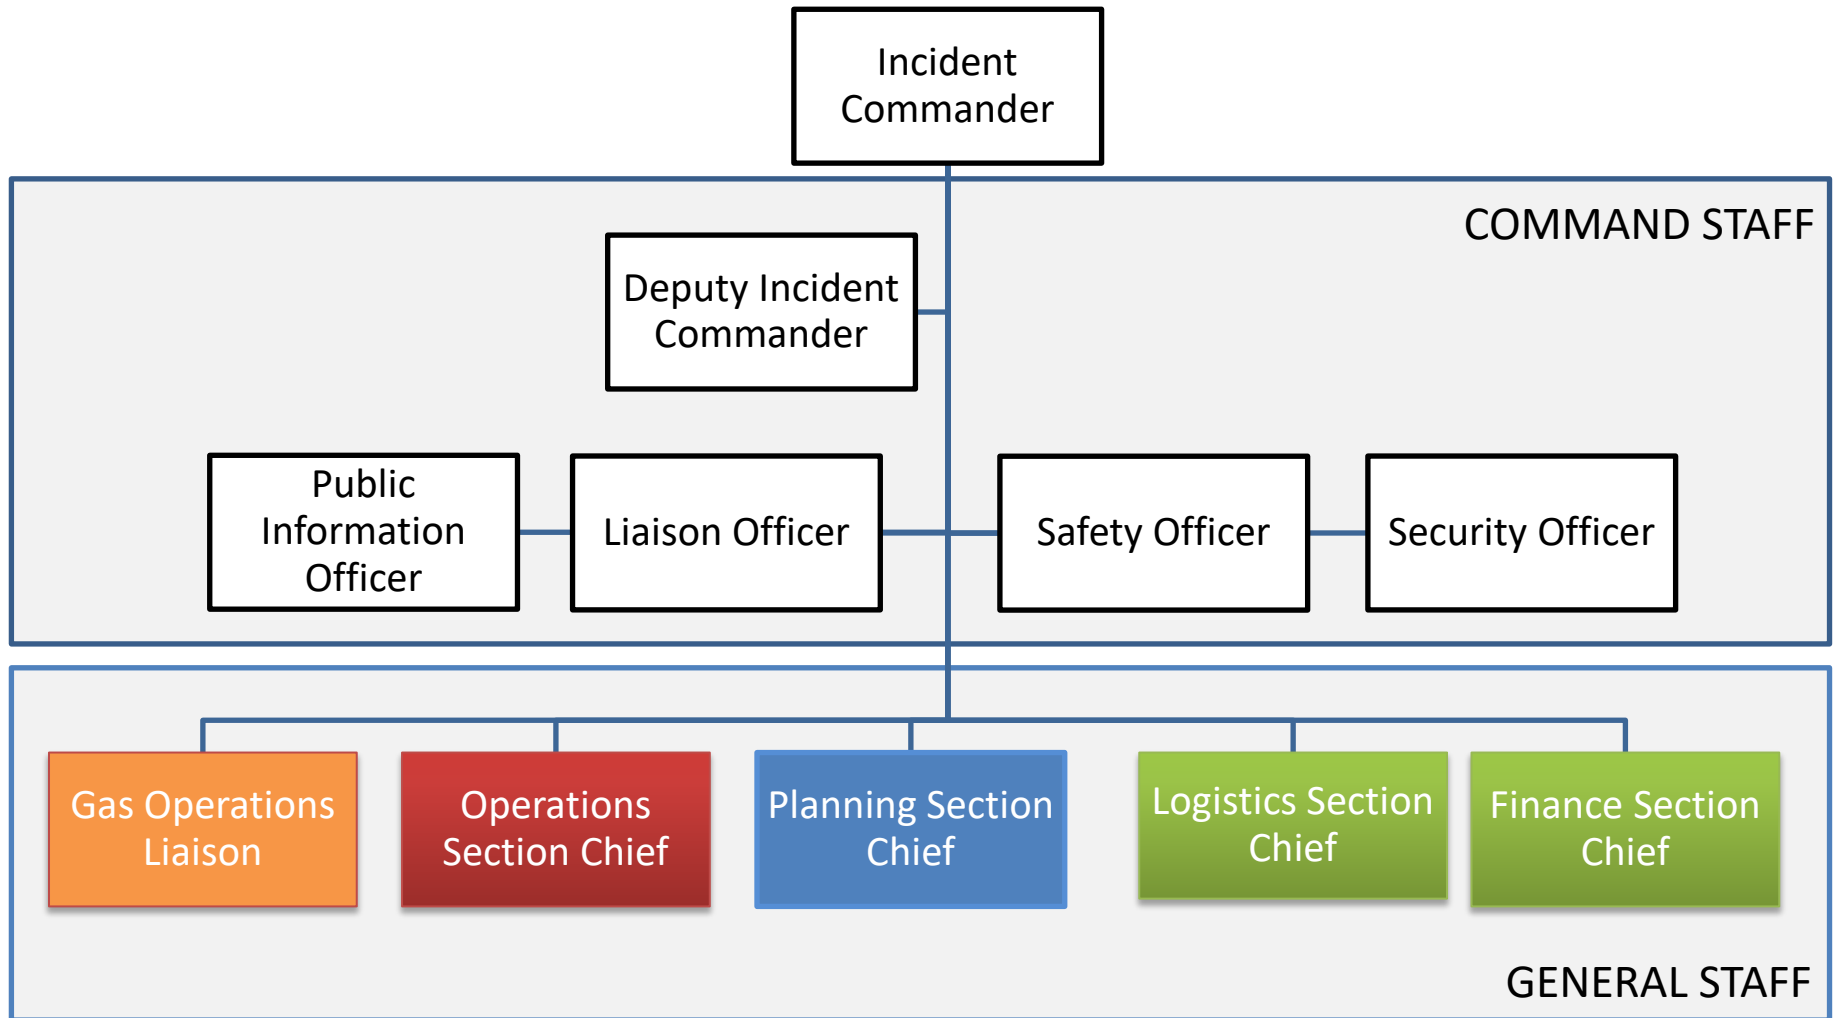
Incident Commander

COMMAND STAFF

Deputy Incident Commander

Public Information Officer

Liaison Officer

Safety Officer

Security Officer

Gas Operations Liaison

Operations Section Chief

Planning Section Chief

Logistics Section Chief

Finance Section Chief

GENERAL STAFF